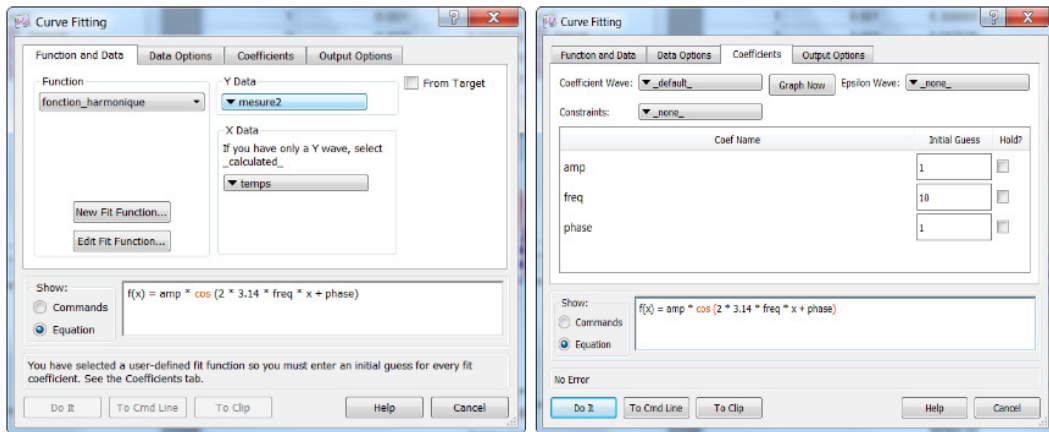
Curve Fitting

Function and Data | Data Options | Coefficients | Output Options

Function
fonction_harmonique

Y Data
mesure2

From Target

X Data
If you have only a Y wave, select _calculated_
temps

New Fit Function...
Edit Fit Function...

Show:
Commands
Equation

f(x) = amp * cos (2 * 3.14 * freq * x + phase)

You have selected a user-defined fit function so you must enter an initial guess for every fit coefficient. See the Coefficients tab.

Do It | To Cmd Line | To Clip | Help | Cancel

Curve Fitting

Function and Data | Data Options | Coefficients | Output Options

Coefficient Wave: _default_ | Graph Now | Epsilon Wave: _none_

Constraints: _none_

| Coef Name | Initial Guess | Hold? |
|---|---|---|
| amp | 1 | |
| freq | 10 | |
| phase | 1 | |

Show:
Commands
Equation

f(x) = amp * cos (2 * 3.14 * freq * x + phase)

No Error

Do It | To Cmd Line | To Clip | Help | Cancel